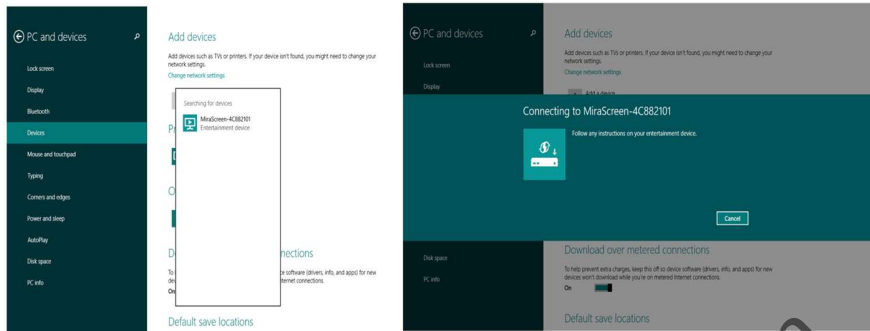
PC and devices

Lock screen
Display
Bluetooth
Devices
Mouse and touchpad
Typing
Corners and edges
Power and sleep
AutoPlay
Disk space
PC info

Add devices

Add devices such as TVs or printers. If your device isn't found, you might need to change your network settings.
Change network settings

Searching for devices
MiraScreen-4C882101
Entertainment device

Pr

O

Do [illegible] nections

To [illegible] ce software (drivers, info, and apps) for new de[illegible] ternet connections.
On

Default save locations

PC and devices

Lock screen
Display

Add devices

Add devices such as TVs or printers. If your device isn't found, you might need to change your network settings.
Change network settings

Add a device

Connecting to MiraScreen-4C882101

Follow any instructions on your entertainment device.

Cancel

Disk space
PC info

Download over metered connections

To help prevent extra charges, keep this off so device software (drivers, info, and apps) for new devices won't download while you're on metered Internet connections.
On

Default save locations